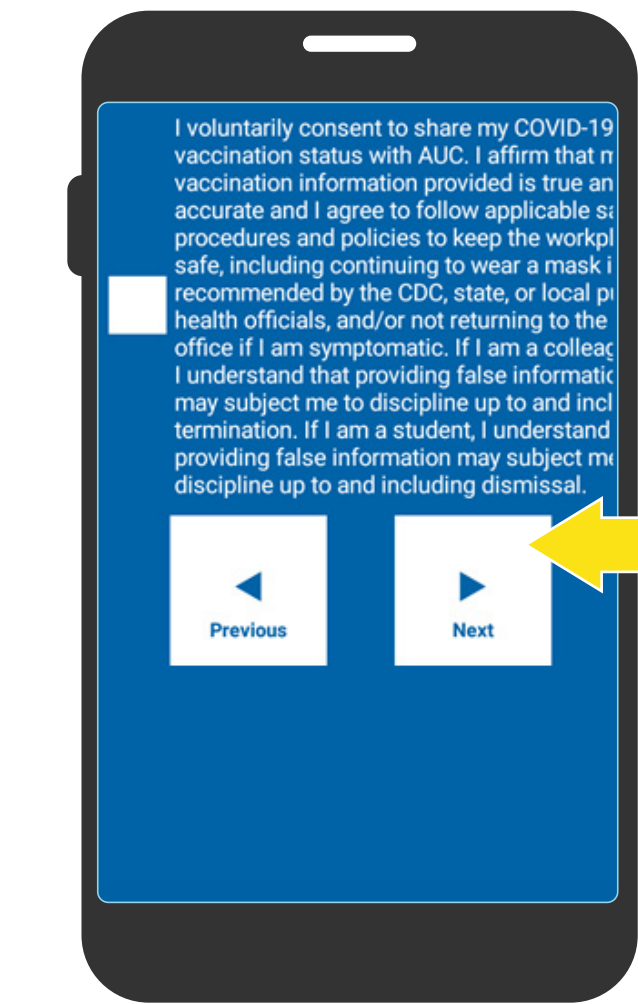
I voluntarily consent to share my COVID-19 vaccination status with AUC. I affirm that m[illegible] vaccination information provided is true an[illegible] accurate and I agree to follow applicable sa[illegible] procedures and policies to keep the workpl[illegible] safe, including continuing to wear a mask i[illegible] recommended by the CDC, state, or local pu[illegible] health officials, and/or not returning to the office if I am symptomatic. If I am a colleag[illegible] I understand that providing false informatic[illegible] may subject me to discipline up to and incl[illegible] termination. If I am a student, I understand providing false information may subject me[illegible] discipline up to and including dismissal.

Previous

Next